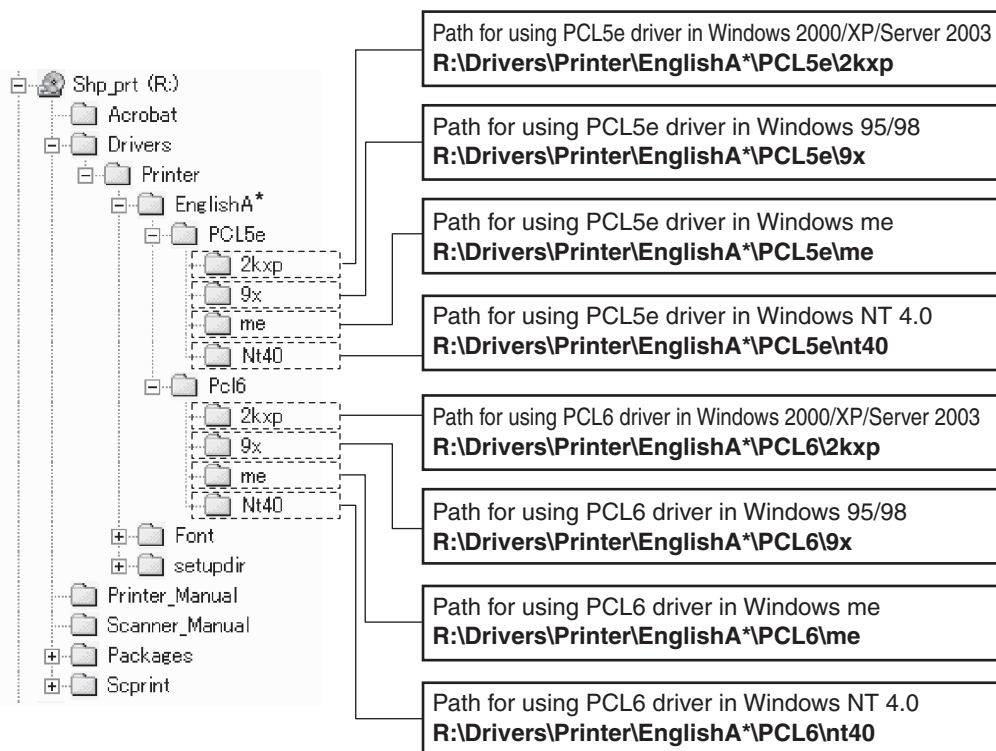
Shp_prt (R:)
Acrobat
Drivers
Printer
EnglishA*
PCL5e
2kxp
9x
me
Nt40
Pcl6
2kxp
9x
me
Nt40
Font
setupdir
Printer_Manual
Scanner_Manual
Packages
Scprint

Path for using PCL5e driver in Windows 2000/XP/Server 2003
**R:\Drivers\Printer\EnglishA*\PCL5e\2kxp**

Path for using PCL5e driver in Windows 95/98
**R:\Drivers\Printer\EnglishA*\PCL5e\9x**

Path for using PCL5e driver in Windows me
**R:\Drivers\Printer\EnglishA*\PCL5e\me**

Path for using PCL5e driver in Windows NT 4.0
**R:\Drivers\Printer\EnglishA*\PCL5e\nt40**

Path for using PCL6 driver in Windows 2000/XP/Server 2003
**R:\Drivers\Printer\EnglishA*\PCL6\2kxp**

Path for using PCL6 driver in Windows 95/98
**R:\Drivers\Printer\EnglishA*\PCL6\9x**

Path for using PCL6 driver in Windows me
**R:\Drivers\Printer\EnglishA*\PCL6\me**

Path for using PCL6 driver in Windows NT 4.0
**R:\Drivers\Printer\EnglishA*\PCL6\nt40**